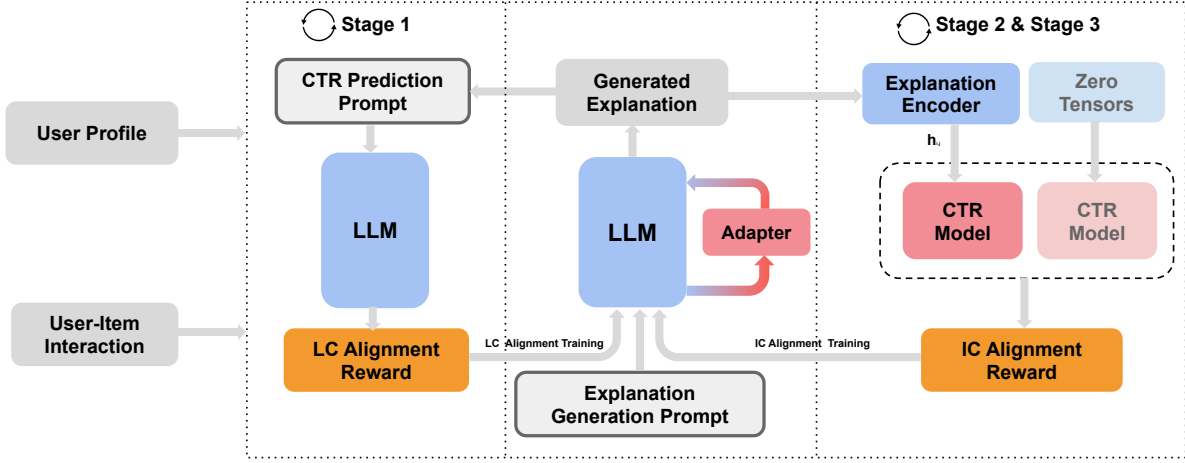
Stage 1

Stage 2 & Stage 3

CTR Prediction Prompt

Generated Explanation

Explanation Encoder

Zero Tensors

User Profile

$h_{ui}$

LLM

LLM

Adapter

CTR Model

CTR Model

User-Item Interaction

LC Alignment Reward

LC Alignment Training

IC Alignment Training

IC Alignment Reward

Explanation Generation Prompt